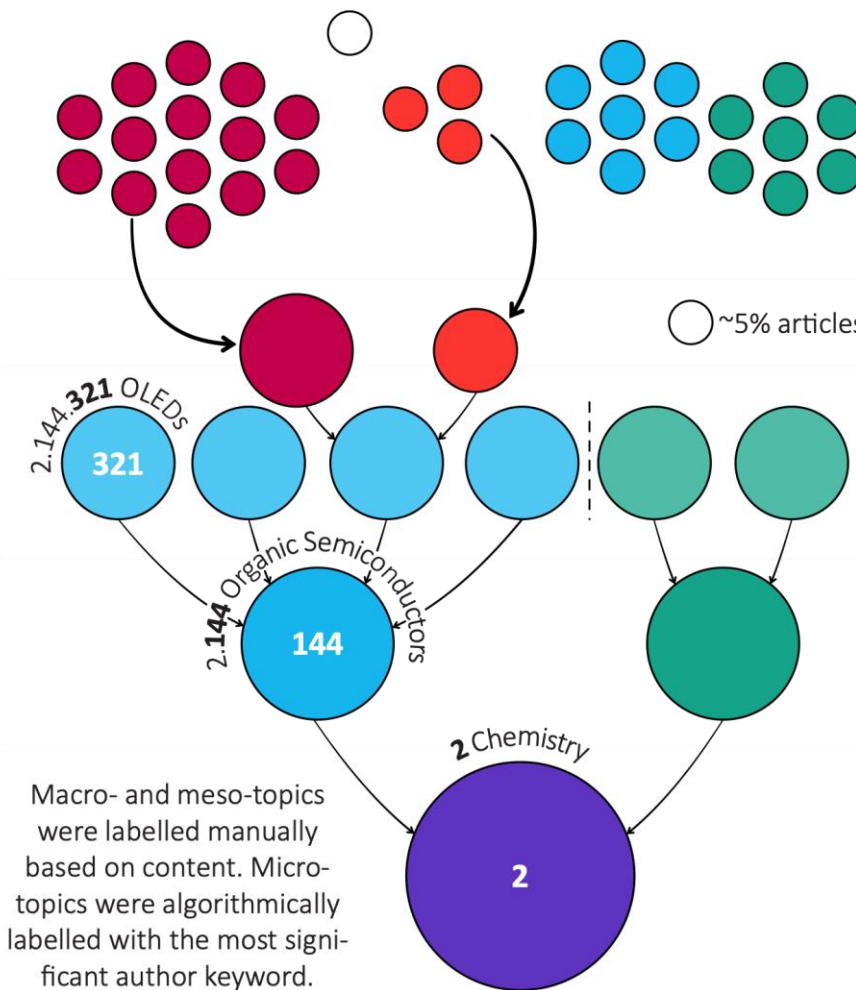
~5% articles

2.144.321 OLEDs

321

2.144 Organic Semiconductors

144

2 Chemistry

2

Macro- and meso-topics were labelled manually based on content. Microtopics were algorithmically labelled with the most significant author keyword.